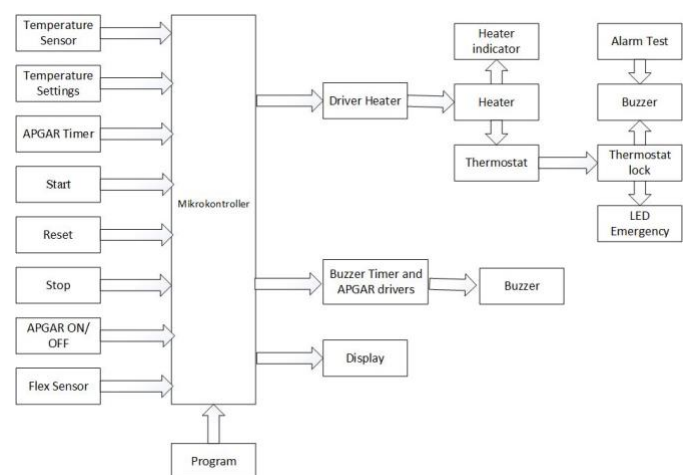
Temperature Sensor

Temperature Settings

APGAR Timer

Start

Reset

Stop

APGAR ON/ OFF

Flex Sensor

Mikrokontroller

Program

Driver Heater

Heater indicator

Heater

Thermostat

Alarm Test

Buzzer

Thermostat lock

LED Emergency

Buzzer Timer and APGAR drivers

Buzzer

Display